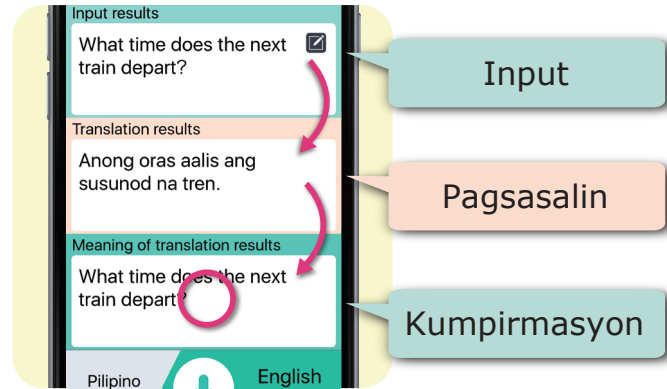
Input results

What time does the next train depart?

Translation results

Anong oras aalis ang susunod na tren.

Meaning of translation results

What time does the next train depart?

Pilipino

English

Input

Pagsasalin

Kumpirmasyon